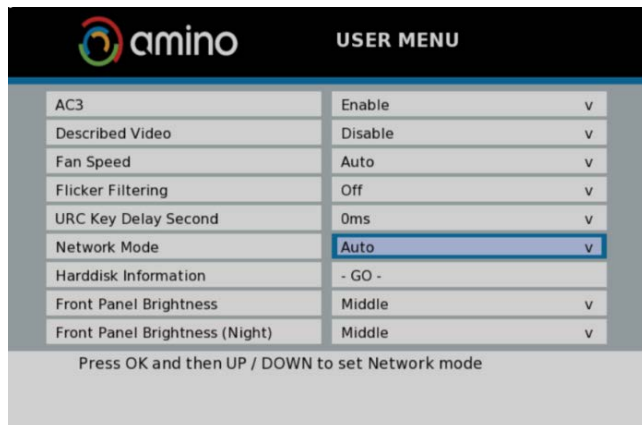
amino

USER MENU

| | |
|---|---|
| AC3 | Enable v |
| Described Video | Disable v |
| Fan Speed | Auto v |
| Flicker Filtering | Off v |
| URC Key Delay Second | 0ms v |
| Network Mode | Auto v |
| Harddisk Information | - GO - |
| Front Panel Brightness | Middle v |
| Front Panel Brightness (Night) | Middle v |

Press OK and then UP / DOWN to set Network mode